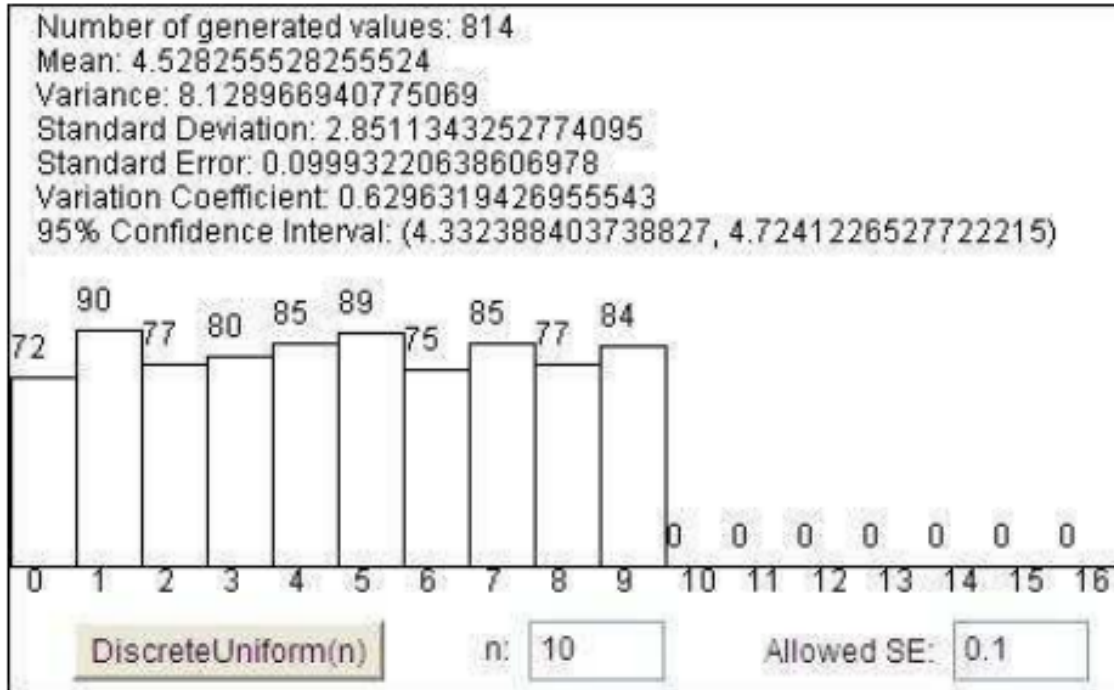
Number of generated values: 814
Mean: 4.528255528255524
Variance: 8.128966940775069
Standard Deviation: 2.8511343252774095
Standard Error: 0.09993220638606978
Variation Coefficient: 0.6296319426955543
95% Confidence Interval: (4.332388403738827, 4.7241226527722215)

72 90 77 80 85 89 75 85 77 84 0 0 0 0 0 0 0

0 1 2 3 4 5 6 7 8 9 10 11 12 13 14 15 16

DiscreteUniform(n)

n: 10

Allowed SE: 0.1